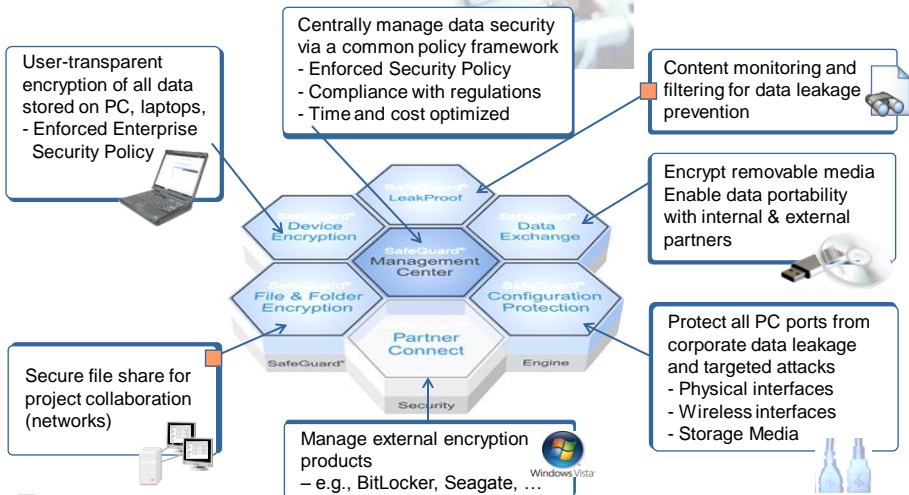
User-transparent encryption of all data stored on PC, laptops,
- Enforced Enterprise Security Policy

Centrally manage data security via a common policy framework
- Enforced Security Policy
- Compliance with regulations
- Time and cost optimized

Content monitoring and filtering for data leakage prevention

Encrypt removable media
Enable data portability with internal & external partners

SafeGuard® LeakProof

SafeGuard® Device Encryption

SafeGuard® Management Center

SafeGuard® Data Exchange

SafeGuard® File & Folder Encryption

SafeGuard® Configuration Protection

Partner Connect

SafeGuard®

Engine

Security

Secure file share for project collaboration (networks)

Protect all PC ports from corporate data leakage and targeted attacks
- Physical interfaces
- Wireless interfaces
- Storage Media

Manage external encryption products
– e.g., BitLocker, Seagate, …

Windows Vista